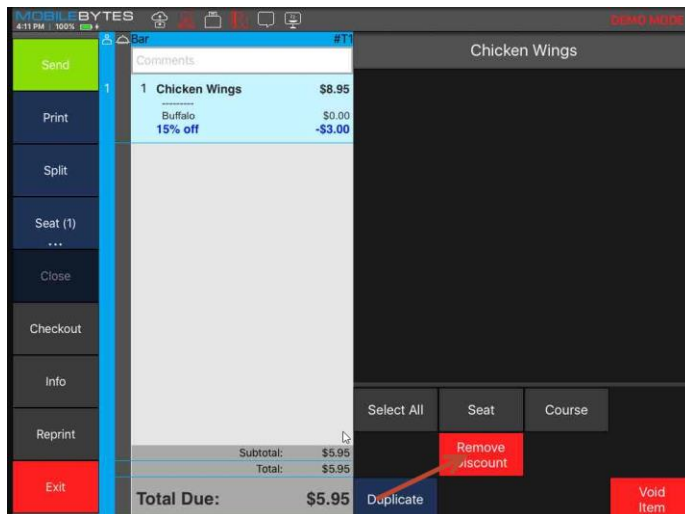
MOBILEBYTES
4:11 PM | 100%
DEMO MODE

Send
Print
Split
Seat (1)
...
Close
Checkout
Info
Reprint
Exit

1

Bar
#T1
Comments

1 Chicken Wings $8.95
----------
Buffalo $0.00
15% off -$3.00

Subtotal: $5.95
Total: $5.95
Total Due: $5.95

Chicken Wings

Select All
Seat
Course
Remove Discount
Duplicate
Void Item